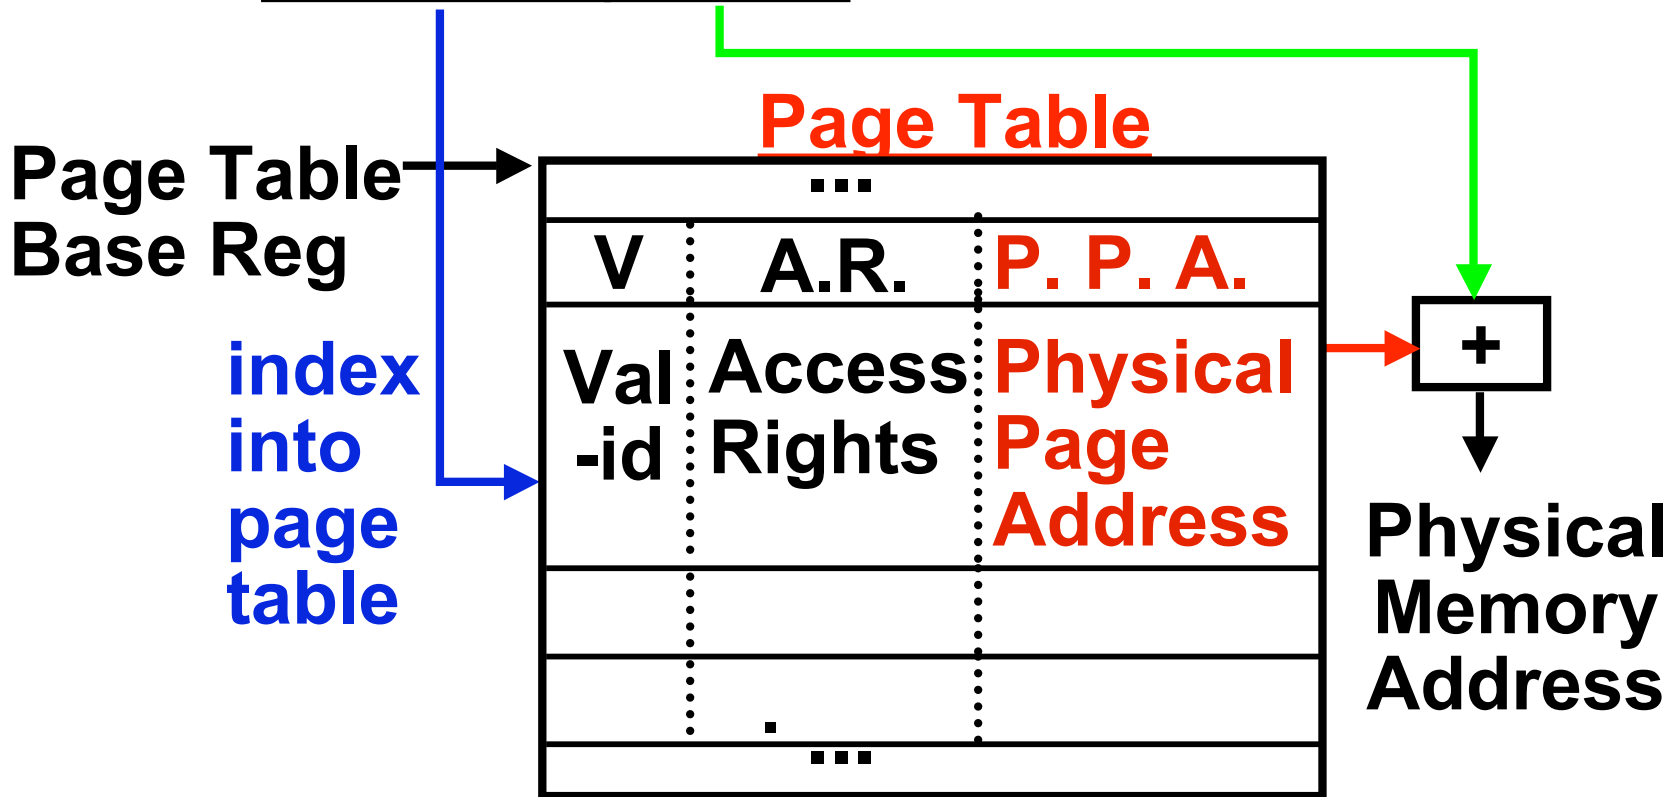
Page Table

Page Table Base Reg

index into page table

...

| V | A.R. | P. P. A. |
|---|---|---|
| Val -id | Access Rights | Physical Page Address |
| | | |
| | . | |

...

+

Physical Memory Address